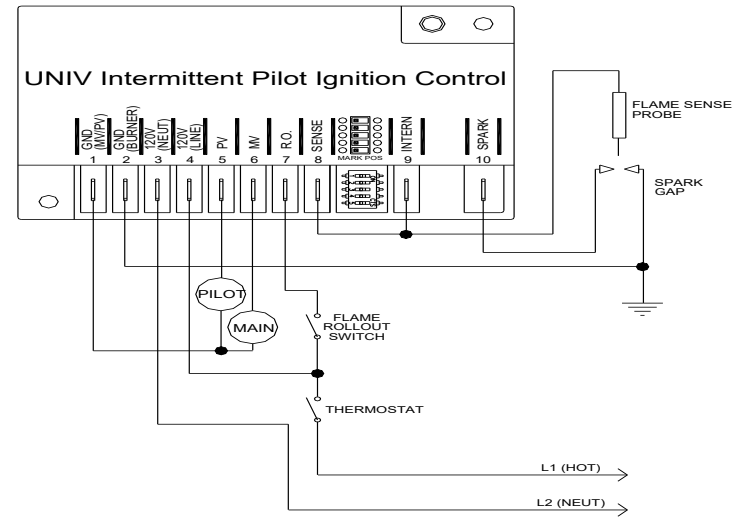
UNIV Intermittent Pilot Ignition Control

GND (MV/PV)
1
GND (BURNER)
2
120V (NEUT)
3
120V (LINE)
4
PV
5
MV
6
R.O.
7
SENSE
8
MARK POS
INTERN
9
SPARK
10

FLAME SENSE PROBE

SPARK GAP

PILOT

MAIN

FLAME ROLLOUT SWITCH

THERMOSTAT

L1 (HOT)

L2 (NEUT)